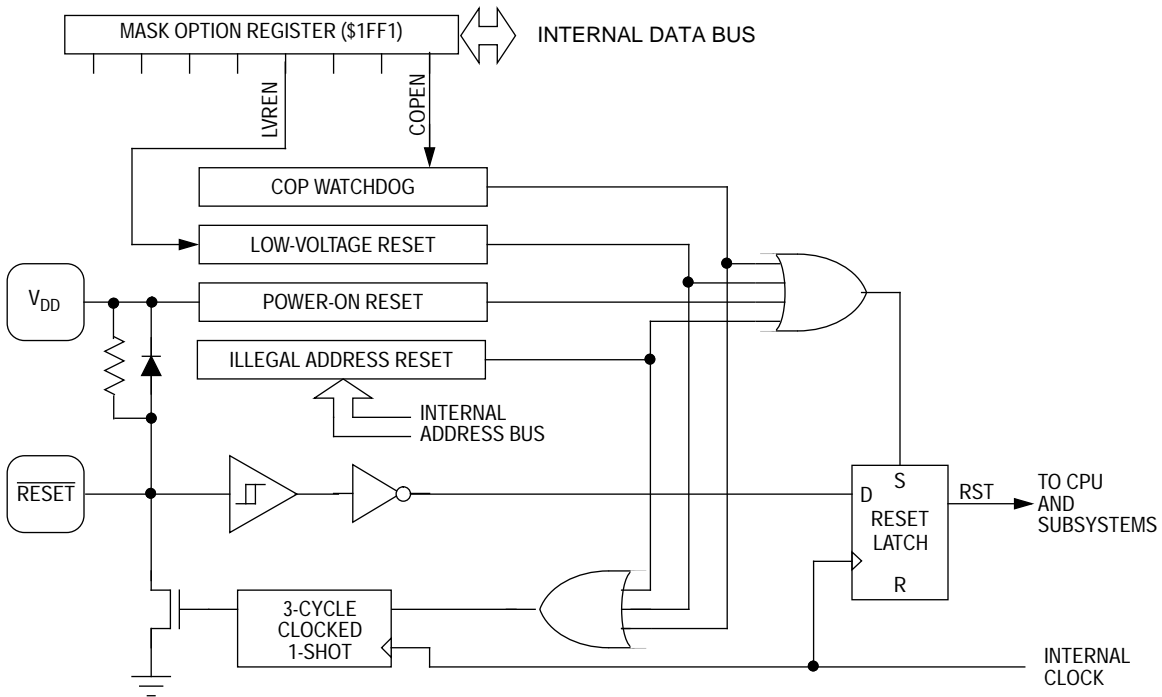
MASK OPTION REGISTER ($1FF1)

INTERNAL DATA BUS

LVREN

COPEN

COP WATCHDOG

LOW-VOLTAGE RESET

$V_{DD}$

POWER-ON RESET

ILLEGAL ADDRESS RESET

INTERNAL ADDRESS BUS

$\overline{RESET}$

D

S

RESET LATCH

R

RST

TO CPU AND SUBSYSTEMS

3-CYCLE CLOCKED 1-SHOT

INTERNAL CLOCK